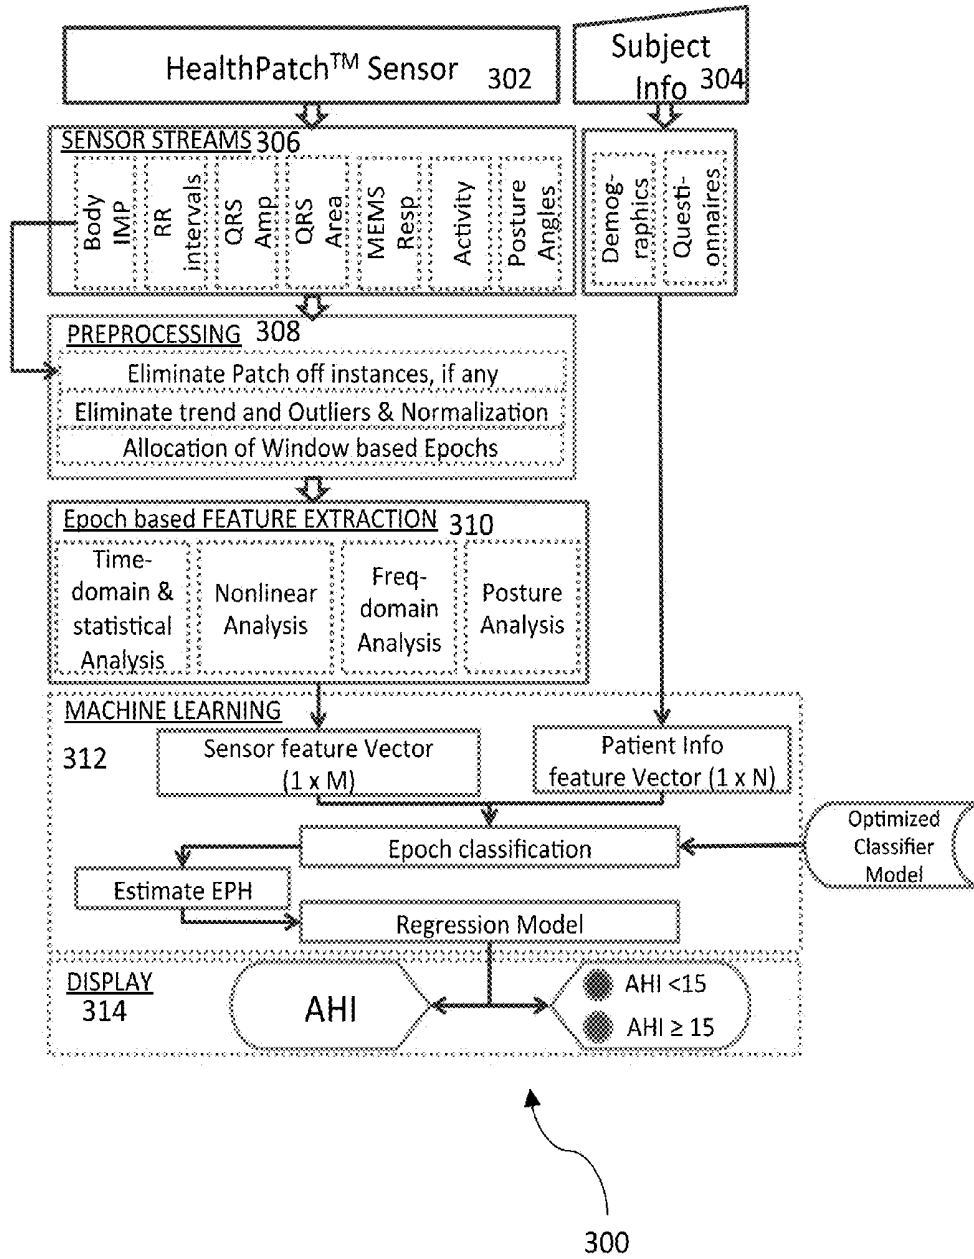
HealthPatch$^{TM}$ Sensor 302

Subject Info 304

SENSOR STREAMS 306

Body IMP

RR intervals

QRS Amp

QRS Area

MEMS Resp

Activity

Posture Angles

Demographics

Questionnaires

PREPROCESSING 308

Eliminate Patch off instances, if any

Eliminate trend and Outliers & Normalization

Allocation of Window based Epochs

Epoch based FEATURE EXTRACTION 310

Time-domain & statistical Analysis

Nonlinear Analysis

Freq-domain Analysis

Posture Analysis

MACHINE LEARNING

312

Sensor feature Vector (1 x M)

Patient Info feature Vector (1 x N)

Optimized Classifier Model

Epoch classification

Estimate EPH

Regression Model

DISPLAY 314

AHI

AHI <15

AHI ≥ 15

300